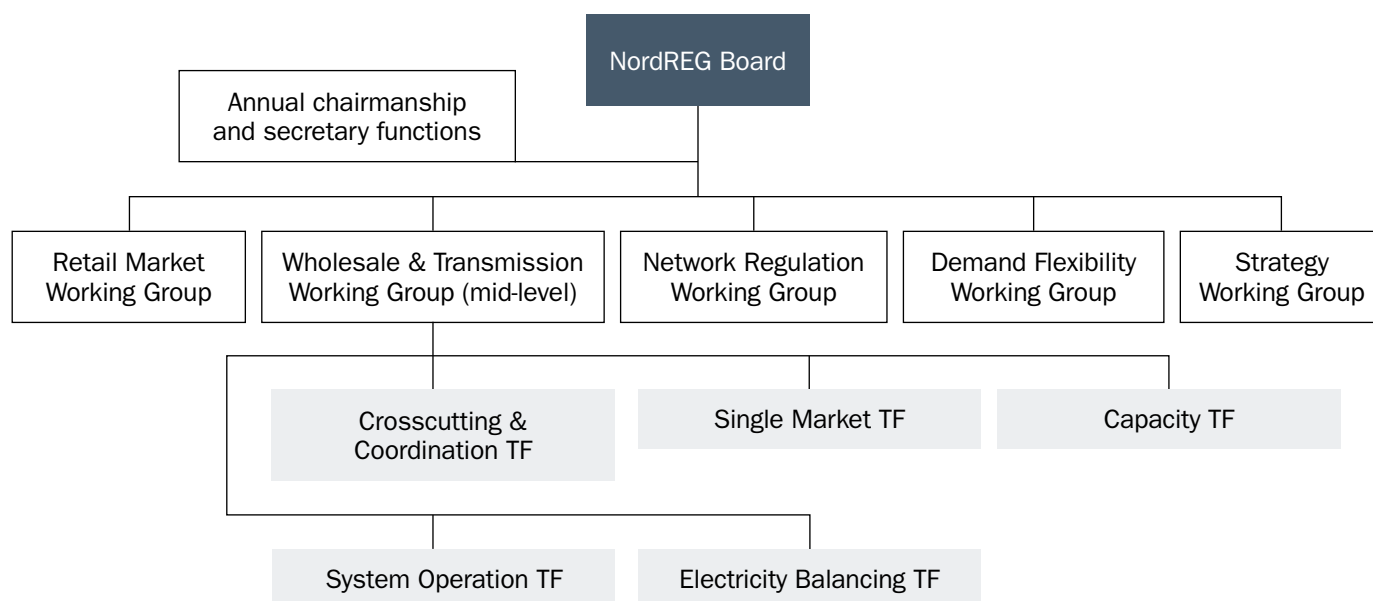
NordREG Board

Annual chairmanship and secretary functions

Retail Market Working Group

Wholesale & Transmission Working Group (mid-level)

Network Regulation Working Group

Demand Flexibility Working Group

Strategy Working Group

Crosscutting & Coordination TF

Single Market TF

Capacity TF

System Operation TF

Electricity Balancing TF